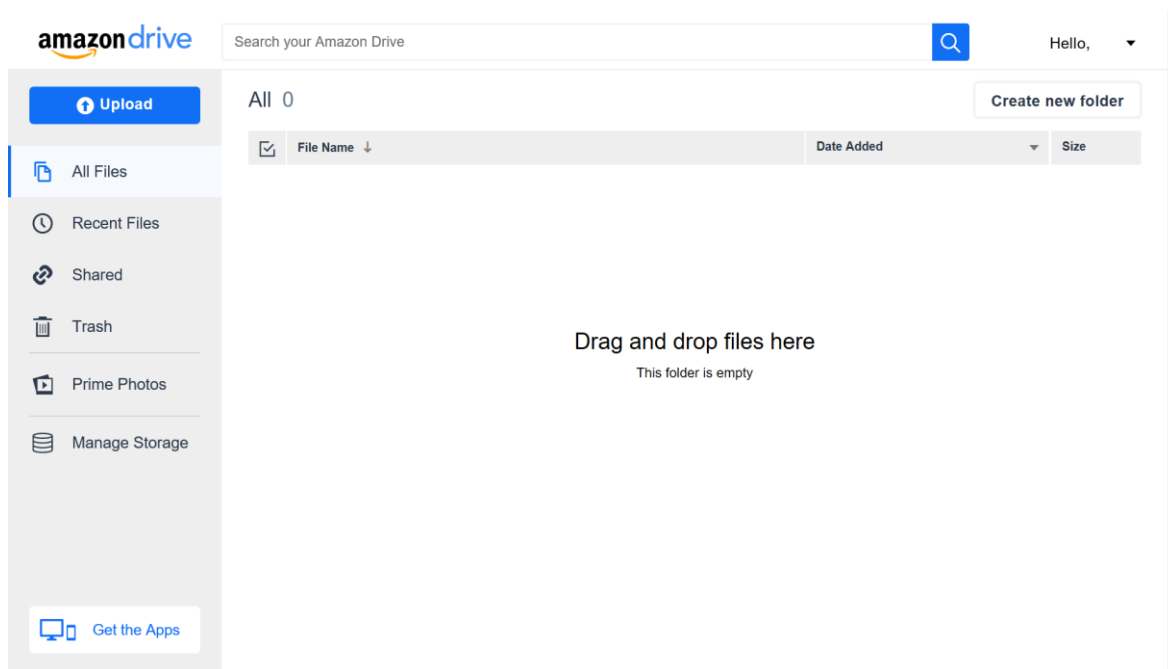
amazon drive

Search your Amazon Drive

Hello,

Upload

All Files

Recent Files

Shared

Trash

Prime Photos

Manage Storage

Get the Apps

All 0

Create new folder

| | File Name ↓ | Date Added | Size |
|---|---|---|---|

Drag and drop files here

This folder is empty